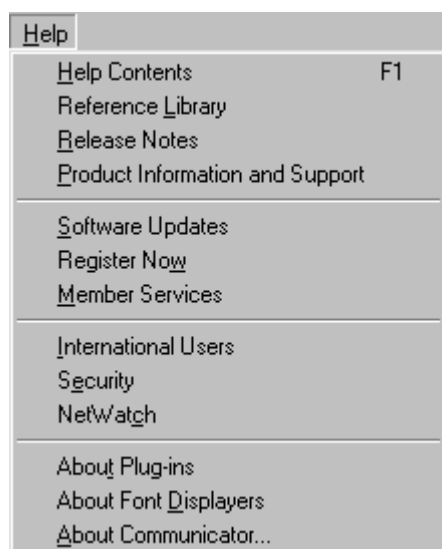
Help

Help Contents F1
Reference Library
Release Notes
Product Information and Support

Software Updates
Register Now
Member Services

International Users
Security
NetWatch

About Plug-ins
About Font Displayers
About Communicator...